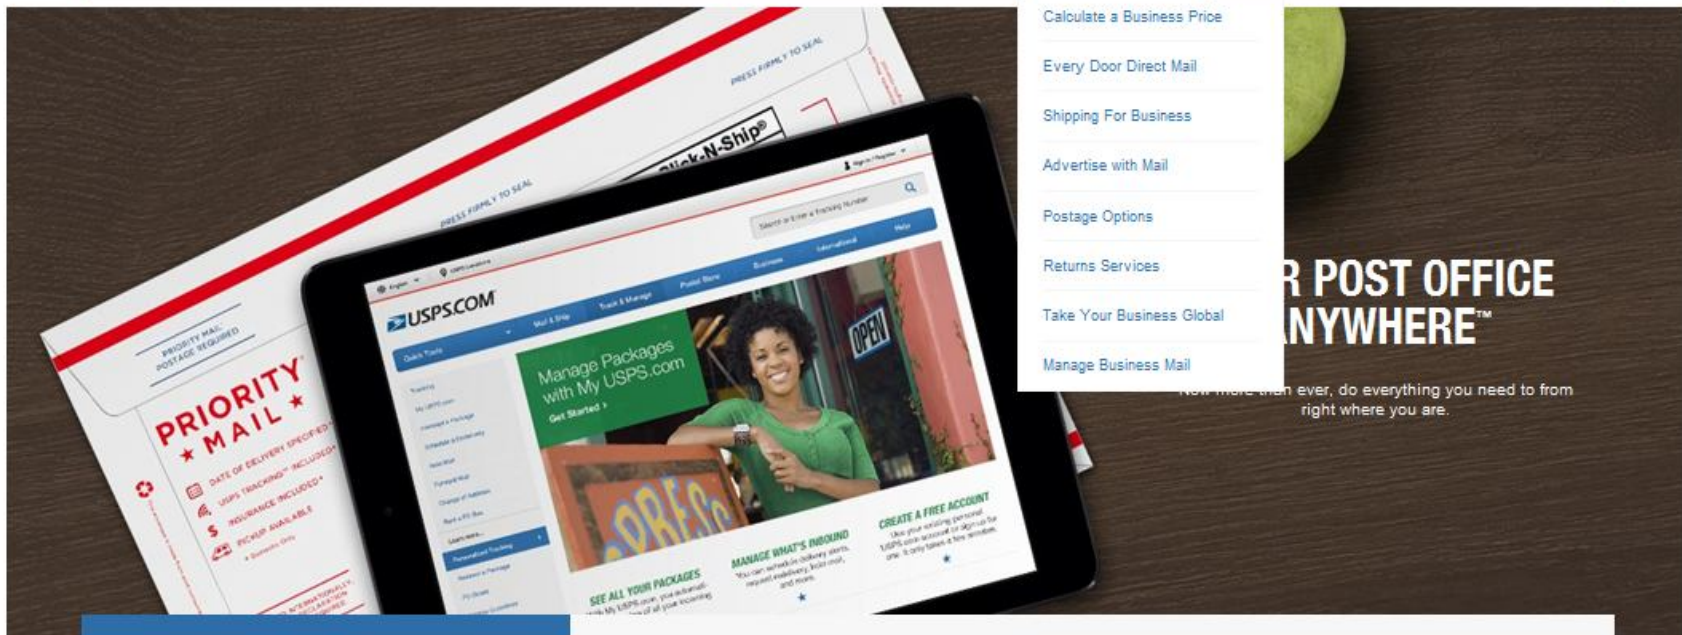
Calculate a Business Price

Every Door Direct Mail

Shipping For Business

Advertise with Mail

Postage Options

Returns Services

Take Your Business Global

Manage Business Mail

R POST OFFICE ANYWHERE™

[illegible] ever, do everything you need to from right where you are.

PRESS FIRMLY TO SEAL

PRESS FIRMLY TO SEAL

Click-N-Ship®

PRIORITY MAIL POSTAGE REQUIRED

PRIORITY ★ MAIL ★

DATE OF DELIVERY SPECIFIED*

USPS TRACKING™ INCLUDED*

INSURANCE INCLUDED*

PICKUP AVAILABLE

USPS.COM

Mail & Ship

Track & Manage

Postal Store

Business

International

Help

Quick Tools

Manage Packages with My USPS.com

Get Started ›

OPEN

SEE ALL YOUR PACKAGES

MANAGE WHAT'S INBOUND

CREATE A FREE ACCOUNT